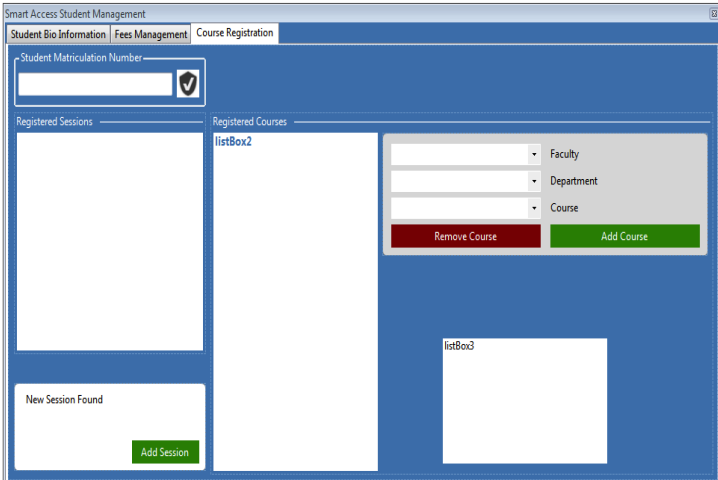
Smart Access Student Management

Student Bio Information | Fees Management | Course Registration

Student Matriculation Number

Registered Sessions

Registered Courses

listBox2

Faculty

Department

Course

Remove Course

Add Course

listBox3

New Session Found

Add Session